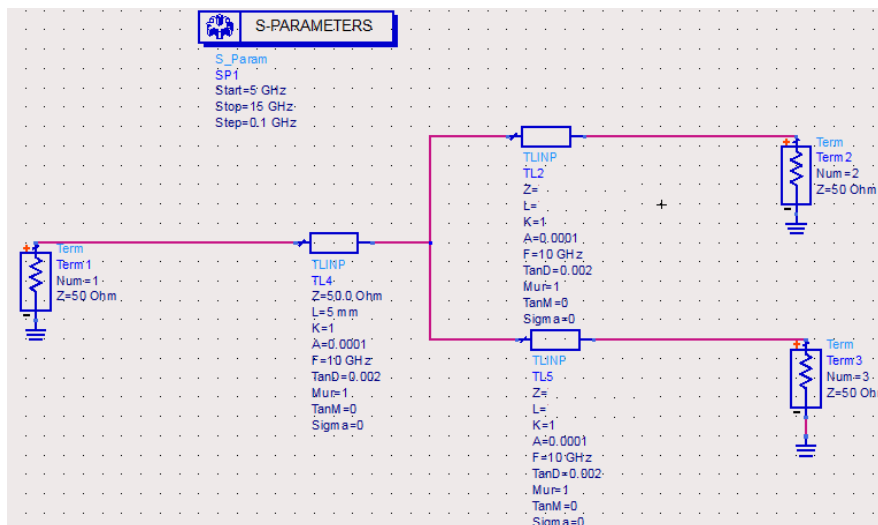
S-PARAMETERS

S_Param
SP1
Start=5 GHz
Stop=15 GHz
Step=0.1 GHz

TLINP
TL2
Z=
L=
K=1
A=0.0001
F=10 GHz
TanD=0.002
Mur=1
TanM=0
Sigma=0

Term
Term2
Num=2
Z=50 Ohm

Term
Term1
Num=1
Z=50 Ohm

TLINP
TL4
Z=50.0 Ohm
L=5 mm
K=1
A=0.0001
F=10 GHz
TanD=0.002
Mur=1
TanM=0
Sigma=0

TLINP
TL5
Z=
L=
K=1
A=0.0001
F=10 GHz
TanD=0.002
Mur=1
TanM=0
Sigma=0

Term
Term3
Num=3
Z=50 Oh